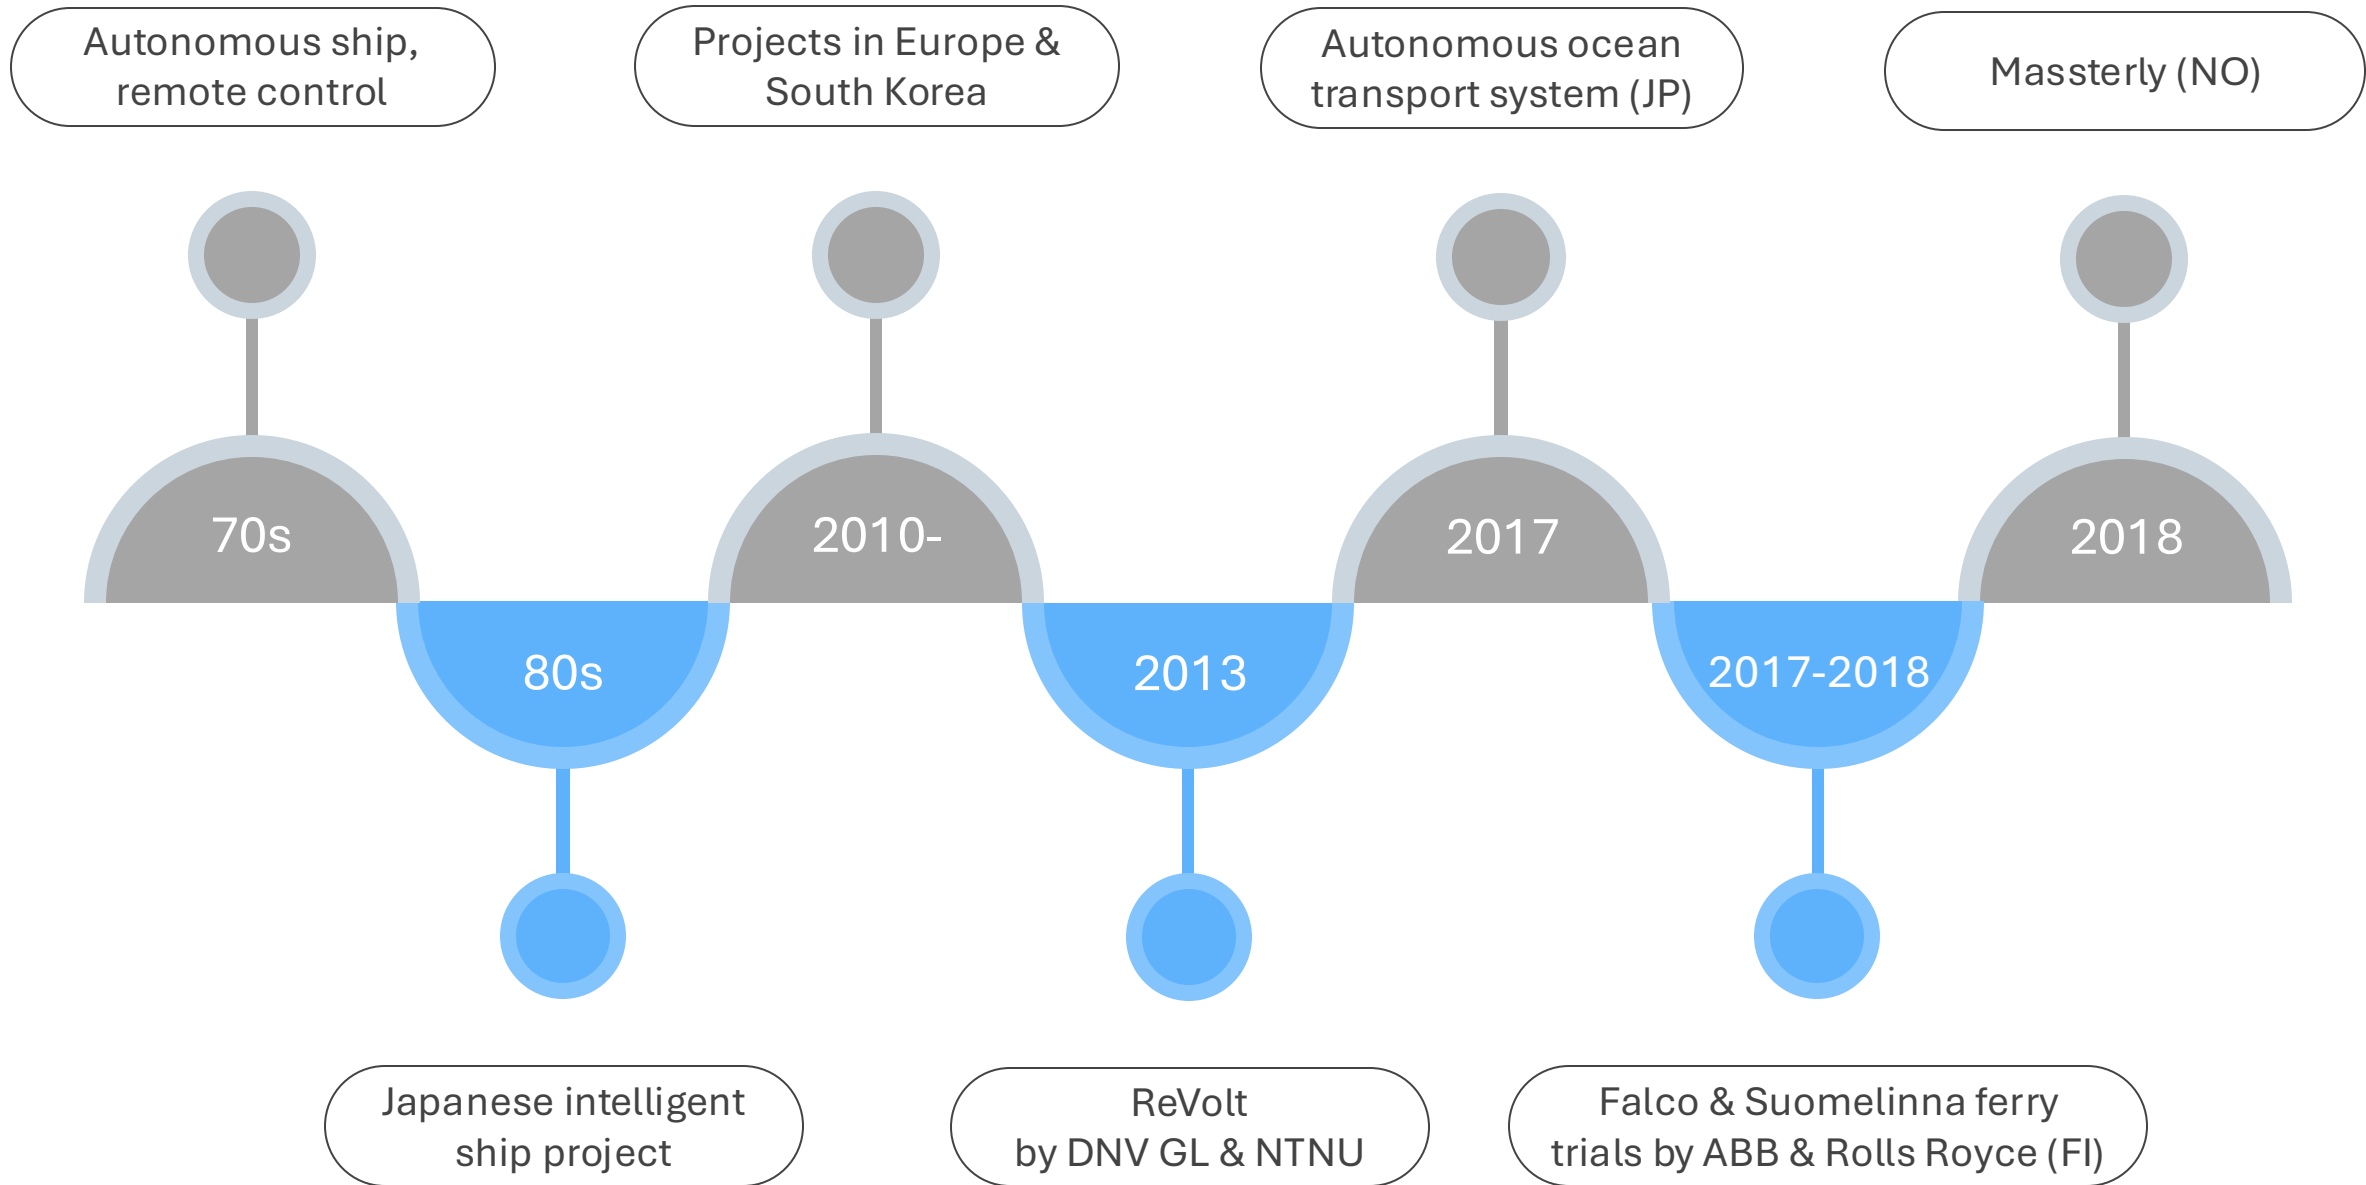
Autonomous ship, remote control

Projects in Europe & South Korea

Autonomous ocean transport system (JP)

Massterly (NO)

70s

2010-

2017

2018

80s

2013

2017-2018

Japanese intelligent ship project

ReVolt by DNV GL & NTNU

Falco & Suomelinna ferry trials by ABB & Rolls Royce (FI)